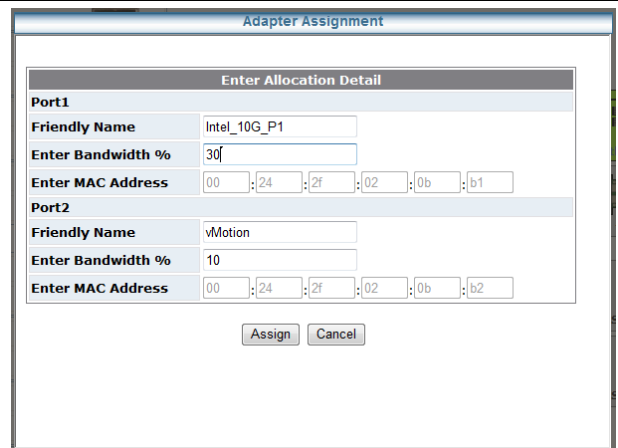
Adapter Assignment

| Enter Allocation Detail | |
|---|---|
| Port1 | |
| Friendly Name | Intel_10G_P1 |
| Enter Bandwidth % | 30 |
| Enter MAC Address | 00 : 24 : 2f : 02 : 0b : b1 |
| Port2 | |
| Friendly Name | vMotion |
| Enter Bandwidth % | 10 |
| Enter MAC Address | 00 : 24 : 2f : 02 : 0b : b2 |

Assign Cancel